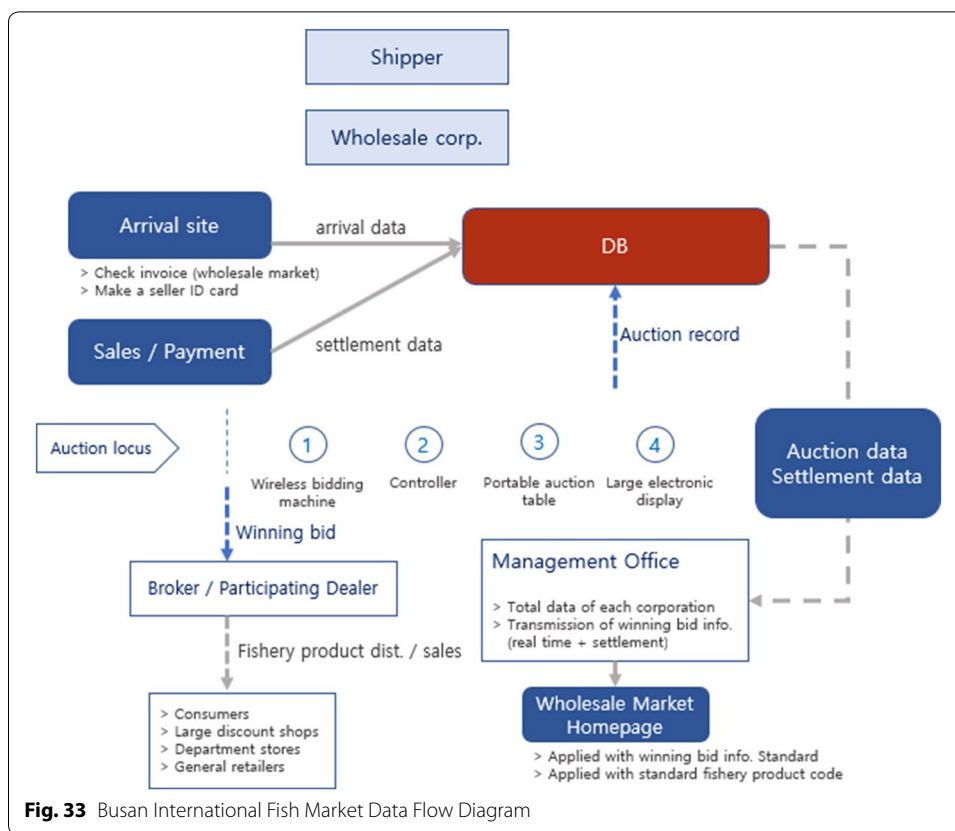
Shipper

Wholesale corp.

Arrival site

> Check invoice (wholesale market)
> Make a seller ID card

arrival data

DB

Sales / Payment

settlement data

Auction record

Auction locus

1 Wireless bidding machine

2 Controller

3 Portable auction table

4 Large electronic display

Auction data Settlement data

Winning bid

Broker / Participating Dealer

Management Office

> Total data of each corporation
> Transmission of winning bid info. (real time + settlement)

Fishery product dist. / sales

> Consumers
> Large discount shops
> Department stores
> General retailers

Wholesale Market Homepage

> Applied with winning bid info. Standard
> Applied with standard fishery product code

**Fig. 33** Busan International Fish Market Data Flow Diagram